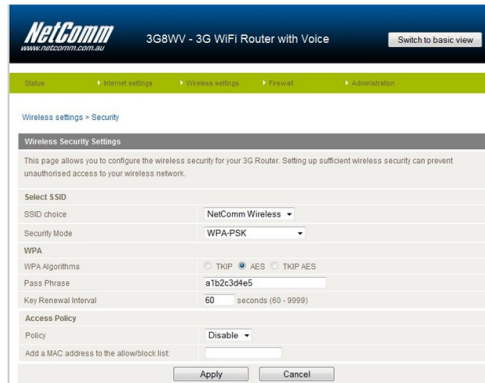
NetComm
www.netcomm.com.au

3G8WV - 3G WiFi Router with Voice

Switch to basic view

Status
Internet settings
Wireless settings
Firewall
Administration

Wireless settings > Security

Wireless Security Settings

This page allows you to configure the wireless security for your 3G Router. Setting up sufficient wireless security can prevent unauthorised access to your wireless network.

Select SSID

| | |
|---|---|
| SSID choice | NetComm Wireless |
| Security Mode | WPA-PSK |

WPA

| | |
|---|---|
| WPA Algorithms | TKIP AES TKIP AES |
| Pass Phrase | a1b2c3d4e5 |
| Key Renewal Interval | 60 seconds (60 - 9999) |

Access Policy

| | |
|---|---|
| Policy | Disable |
| Add a MAC address to the allow/block list: | |

Apply
Cancel